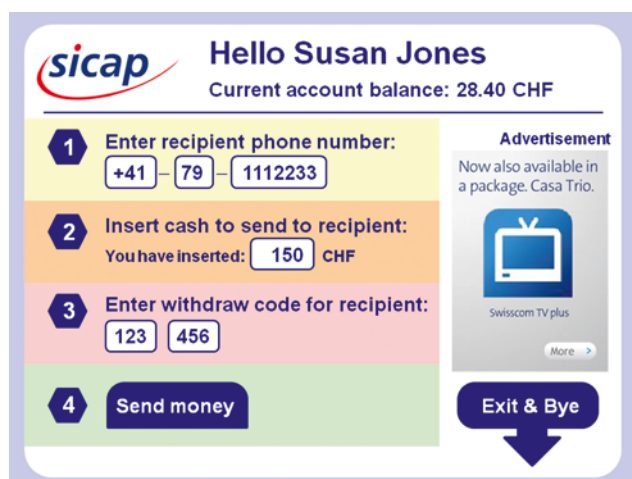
sicap

Hello Susan Jones

Current account balance: 28.40 CHF

1 Enter recipient phone number:

+41 – 79 – 1112233

2 Insert cash to send to recipient:

You have inserted: 150 CHF

3 Enter withdraw code for recipient:

123 456

4 Send money

Advertisement

Now also available in a package. Casa Trio.

Swisscom TV plus

More

Exit & Bye